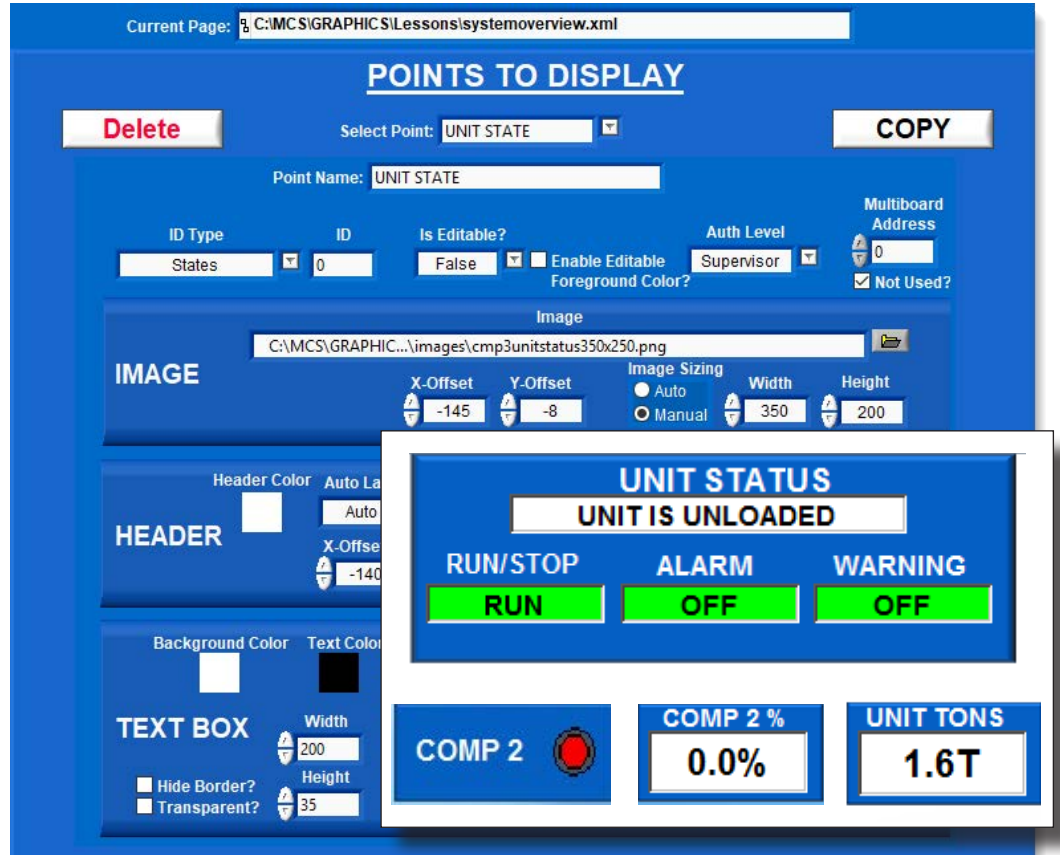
Current Page: C:\MCS\GRAPHICS\Lessons\systemoverview.xml

POINTS TO DISPLAY

Delete

Select Point: UNIT STATE

COPY

Point Name: UNIT STATE

ID Type
States

ID
0

Is Editable?
False

Enable Editable Foreground Color?

Auth Level
Supervisor

Multiboard Address
0

Not Used?

Image
C:\MCS\GRAPHIC...\images\cmp3unitstatus350x250.png

IMAGE

X-Offset
-145

Y-Offset
-8

Image Sizing
Auto
Manual

Width
350

Height
200

HEADER

Header Color

Auto La

Auto

X-Offse

-140

TEXT BOX

Background Color

Text Colo

Width
200

Height
35

Hide Border?

Transparent?

UNIT STATUS

UNIT IS UNLOADED

RUN/STOP
RUN

ALARM
OFF

WARNING
OFF

COMP 2

COMP 2 %
0.0%

UNIT TONS
1.6T